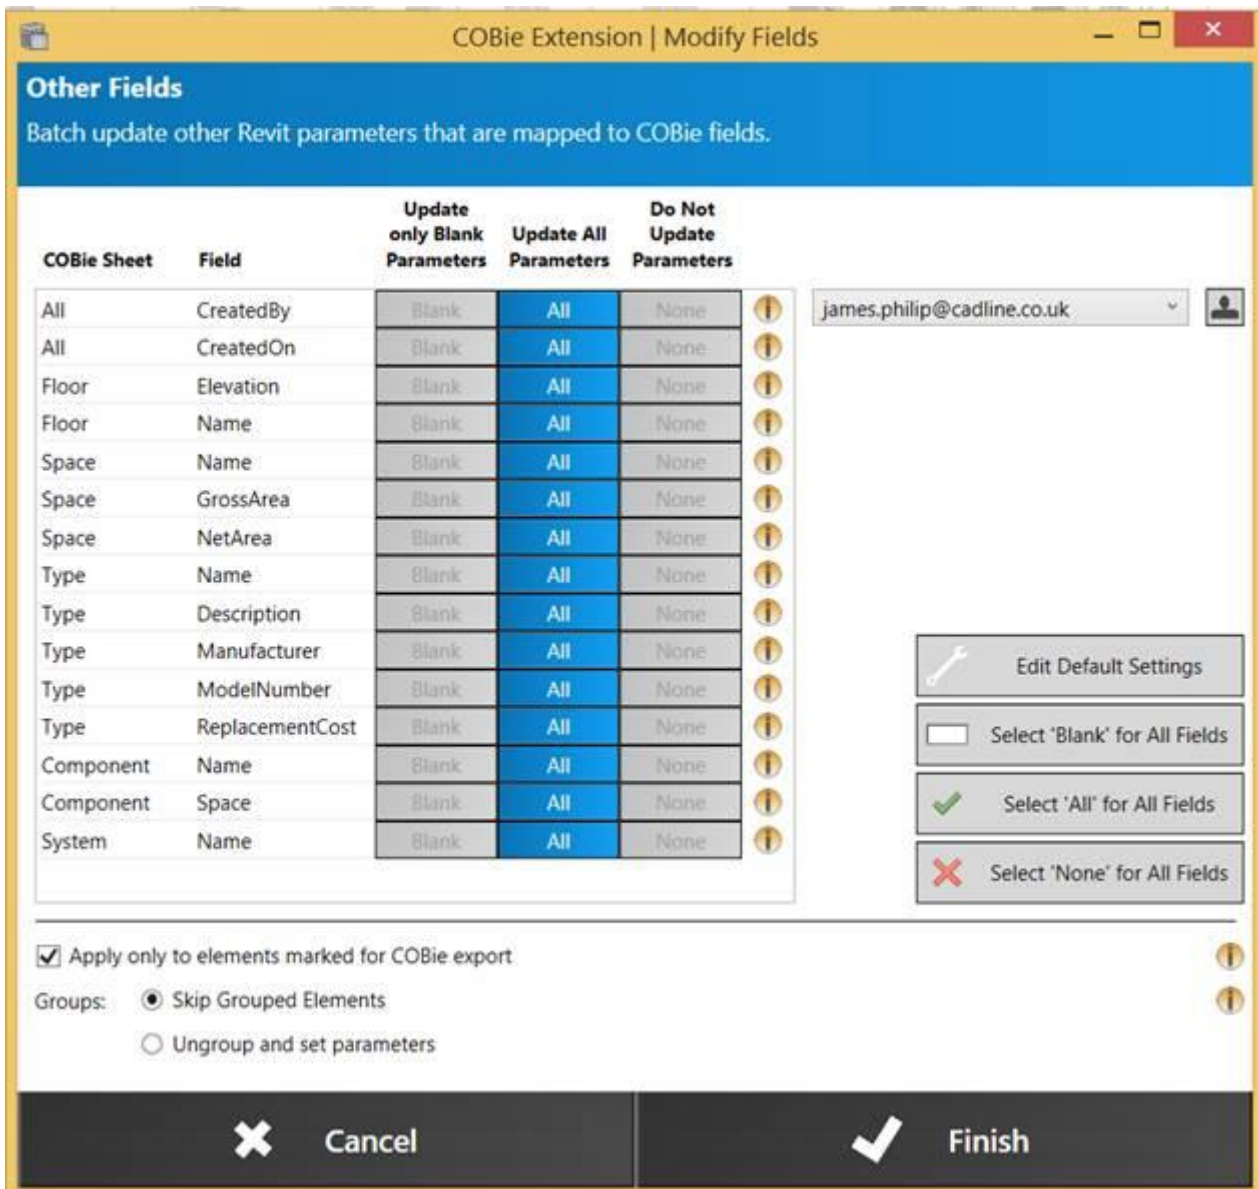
COBie Extension | Modify Fields

Other Fields
Batch update other Revit parameters that are mapped to COBie fields.

| COBie Sheet | Field | Update only Blank Parameters | Update All Parameters | Do Not Update Parameters |
|---|---|---|---|---|
| All | CreatedBy | Blank | All | None |
| All | CreatedOn | Blank | All | None |
| Floor | Elevation | Blank | All | None |
| Floor | Name | Blank | All | None |
| Space | Name | Blank | All | None |
| Space | GrossArea | Blank | All | None |
| Space | NetArea | Blank | All | None |
| Type | Name | Blank | All | None |
| Type | Description | Blank | All | None |
| Type | Manufacturer | Blank | All | None |
| Type | ModelNumber | Blank | All | None |
| Type | ReplacementCost | Blank | All | None |
| Component | Name | Blank | All | None |
| Component | Space | Blank | All | None |
| System | Name | Blank | All | None |

james.philip@cadline.co.uk

Edit Default Settings
Select 'Blank' for All Fields
Select 'All' for All Fields
Select 'None' for All Fields

Apply only to elements marked for COBie export
Groups: Skip Grouped Elements
Ungroup and set parameters

Cancel
Finish